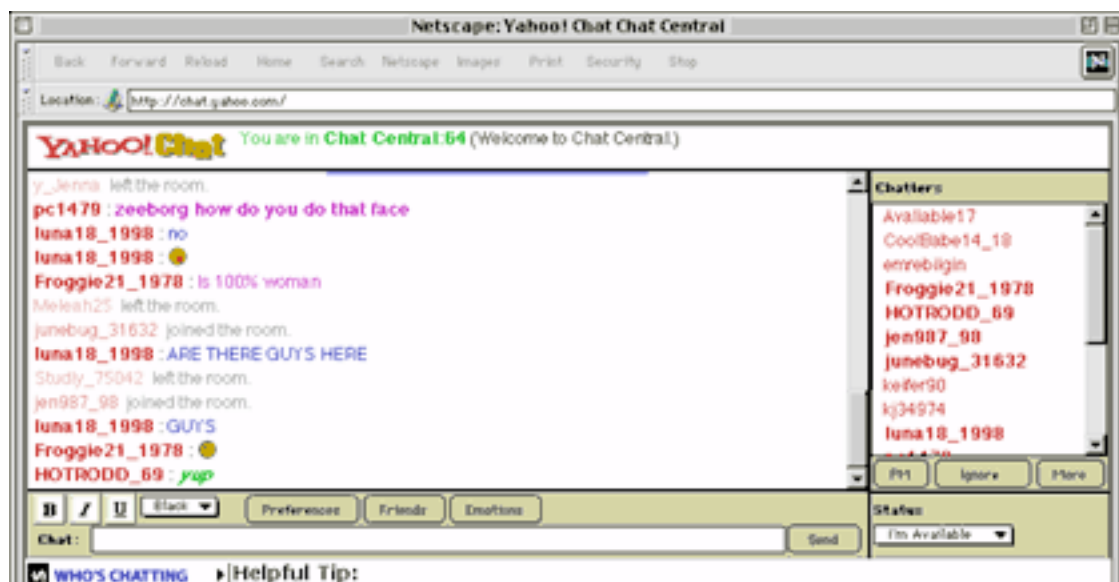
Netscape: Yahoo! Chat Chat Central

Back Forward Reload Home Search Netscape Images Print Security Shop

Location: http://chat.yahoo.com/

YAHOO! Chat You are in Chat Central:64 (Welcome to Chat Central.)

y_Jenna left the room.
pc1479 : zeeborg how do you do that face
luna18_1998 : no
luna18_1998 :
Froggie21_1978 : is 100% woman
Meleah25 left the room.
junebug_31632 joined the room.
luna18_1998 : ARE THERE GUYS HERE
Studly_75042 left the room.
jen987_98 joined the room.
luna18_1998 : GUYS
Froggie21_1978 :
HOTRODD_69 : yup

Chatters
Available17
CoolBabe14_18
emrebilgin
Froggie21_1978
HOTRODD_69
jen987_98
junebug_31632
keifer90
kj34974
luna18_1998
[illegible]

PM Ignore More

B I U Black Preferences Friends Emotions

Chat: Send

Status
I'm Available

WHO'S CHATTING Helpful Tip: